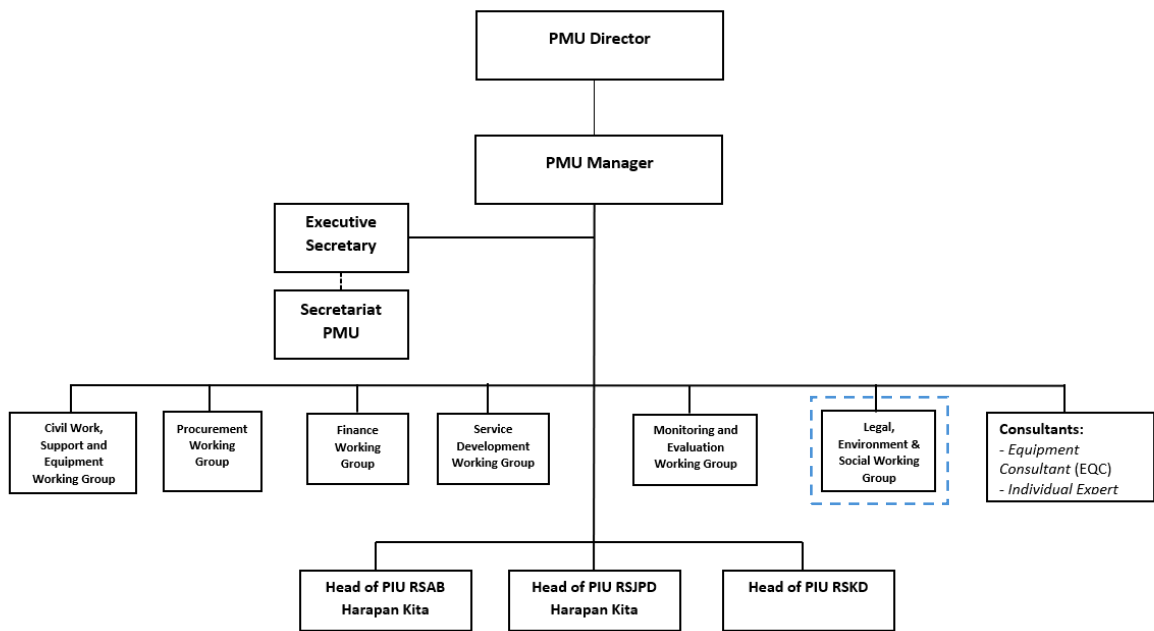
PMU Director

PMU Manager

Executive Secretary

Secretariat PMU

Civil Work, Support and Equipment Working Group

Procurement Working Group

Finance Working Group

Service Development Working Group

Monitoring and Evaluation Working Group

Legal, Environment & Social Working Group

Consultants:
- Equipment Consultant (EQC)
- Individual Expert

Head of PIU RSAB Harapan Kita

Head of PIU RSJPD Harapan Kita

Head of PIU RSKD